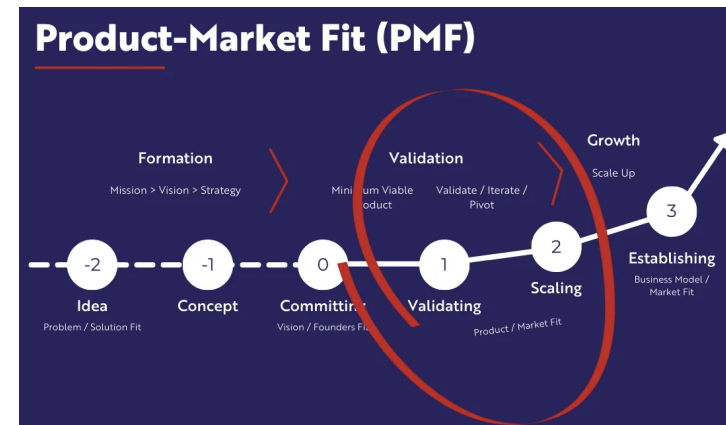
Product-Market Fit (PMF)

Formation

Mission > Vision > Strategy

Validation

Minimum Viable Product

Validate / Iterate / Pivot

Growth

Scale Up

-2

Idea

Problem / Solution Fit

-1

Concept

0

Committing

Vision / Founders Fit

1

Validating

2

Scaling

Product / Market Fit

3

Establishing

Business Model / Market Fit